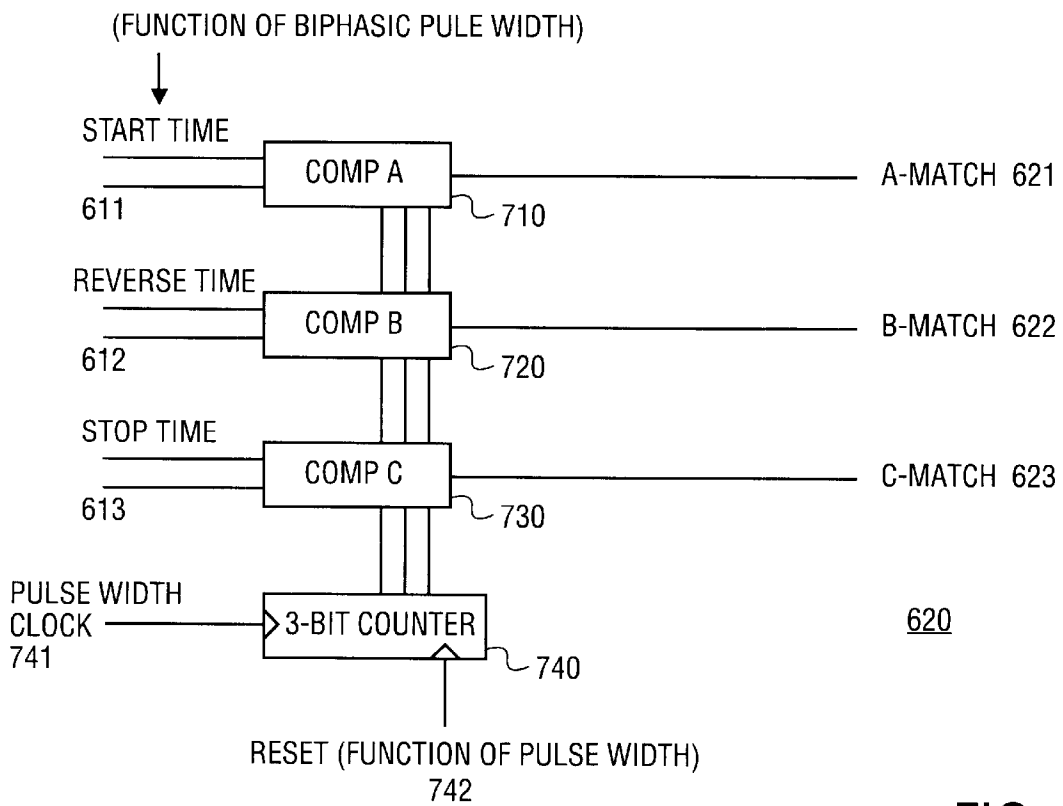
(FUNCTION OF BIPHASIC PULE WIDTH)

START TIME
611
COMP A
710
A-MATCH 621

REVERSE TIME
612
COMP B
720
B-MATCH 622

STOP TIME
613
COMP C
730
C-MATCH 623

PULSE WIDTH CLOCK
741
3-BIT COUNTER
740
620

RESET (FUNCTION OF PULSE WIDTH)
742

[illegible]